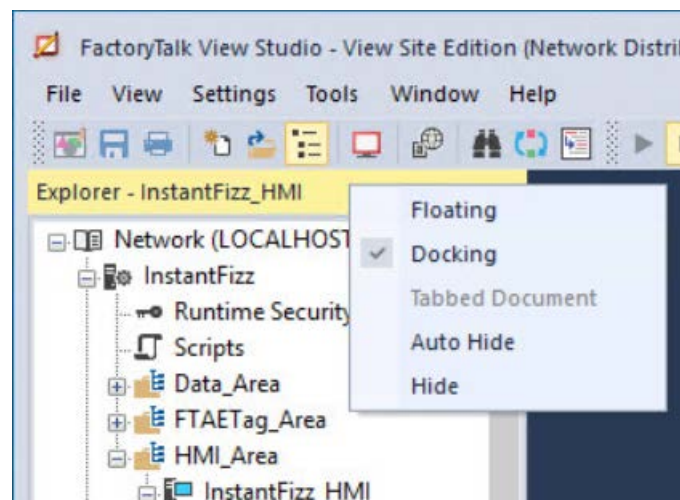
FactoryTalk View Studio - View Site Edition (Network Distri

File View Settings Tools Window Help

Explorer - InstantFizz_HMI

Network (LOCALHOST
InstantFizz
Runtime Security
Scripts
Data_Area
FTAETag_Area
HMI_Area
InstantFizz_HMI

Floating
Docking
Tabbed Document
Auto Hide
Hide